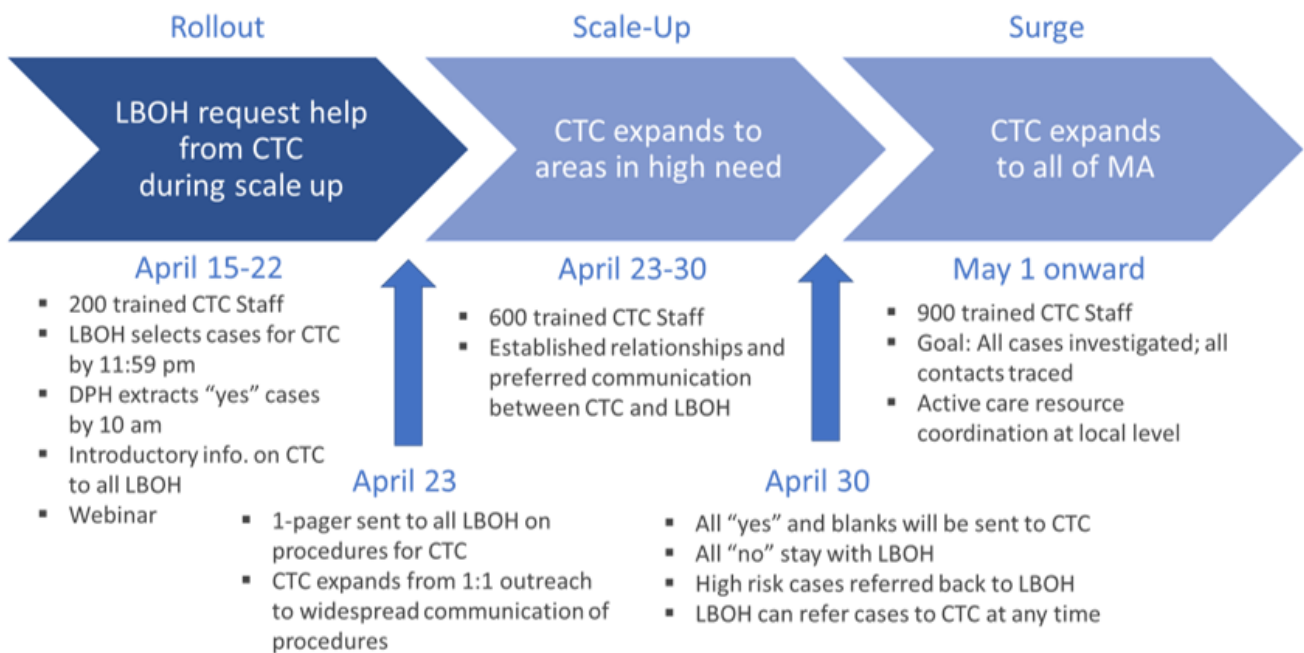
Rollout

LBOH request help from CTC during scale up

Scale-Up

CTC expands to areas in high need

Surge

CTC expands to all of MA

April 15-22

- 200 trained CTC Staff
- LBOH selects cases for CTC by 11:59 pm
- DPH extracts "yes" cases by 10 am
- Introductory info. on CTC to all LBOH
- Webinar

April 23-30

- 600 trained CTC Staff
- Established relationships and preferred communication between CTC and LBOH

May 1 onward

- 900 trained CTC Staff
- Goal: All cases investigated; all contacts traced
- Active care resource coordination at local level

April 23

- 1-pager sent to all LBOH on procedures for CTC
- CTC expands from 1:1 outreach to widespread communication of procedures

April 30

- All "yes" and blanks will be sent to CTC
- All "no" stay with LBOH
- High risk cases referred back to LBOH
- LBOH can refer cases to CTC at any time